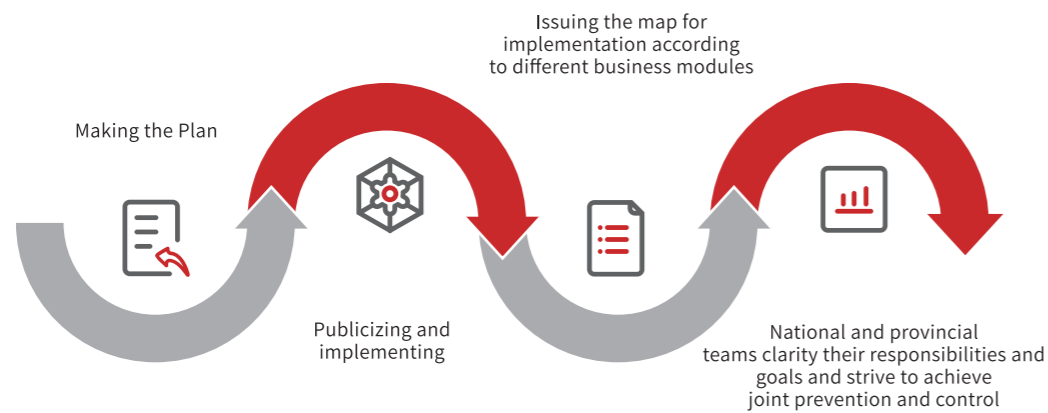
Issuing the map for implementation according to different business modules

Making the Plan

Publicizing and implementing

National and provincial teams clarity their responsibilities and goals and strive to achieve joint prevention and control